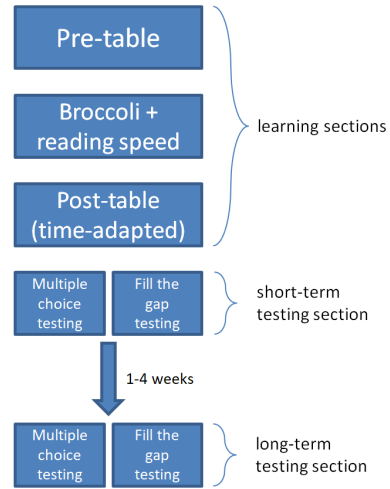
Pre-table

Broccoli + reading speed

Post-table (time-adapted)

learning sections

Multiple choice testing

Fill the gap testing

short-term testing section

1-4 weeks

Multiple choice testing

Fill the gap testing

long-term testing section